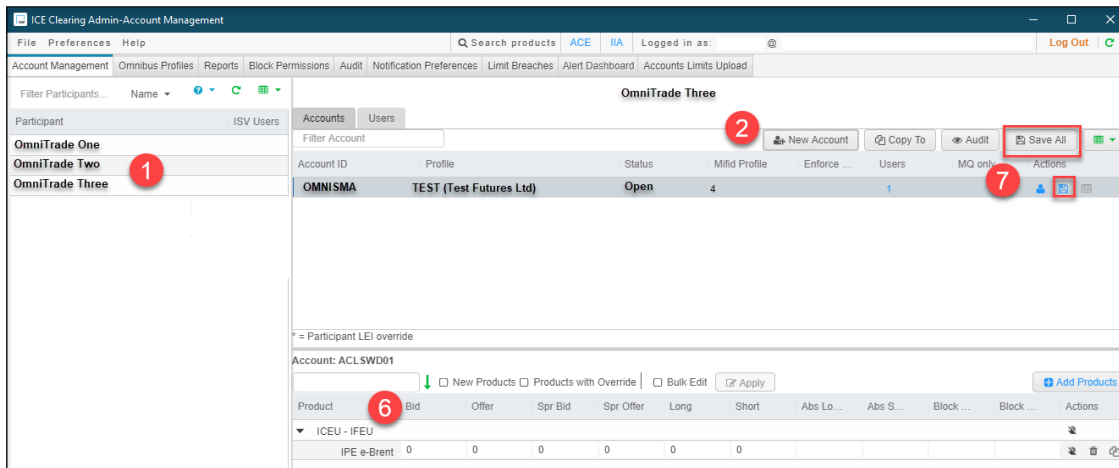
ICE Clearing Admin-Account Management

File Preferences Help

Search products ACE IIA Logged in as: @ Log Out

Account Management | Omnibus Profiles | Reports | Block Permissions | Audit | Notification Preferences | Limit Breaches | Alert Dashboard | Accounts Limits Upload

Filter Participants... Name

Participant ISV Users

OmniTrade One
OmniTrade Two
OmniTrade Three

1

OmniTrade Three

Accounts Users

Filter Account

2

New Account Copy To Audit Save All

| Account ID | Profile | Status | Mifid Profile | Enforce ... | Users | MQ only | Actions |
|---|---|---|---|---|---|---|---|
| OMNISMA | TEST (Test Futures Ltd) | Open | 4 | | 1 | | |

7

* = Participant LEI override

Account: ACLSWD01

New Products Products with Override Bulk Edit Apply Add Products

6

| Product | Bid | Offer | Spr Bid | Spr Offer | Long | Short | Abs Lo... | Abs S... | Block ... | Block ... | Actions |
|---|---|---|---|---|---|---|---|---|---|---|---|
| ICEU - IFEU | | | | | | | | | | | |
| IPE e-Brent | 0 | 0 | 0 | 0 | 0 | 0 | | | | | |